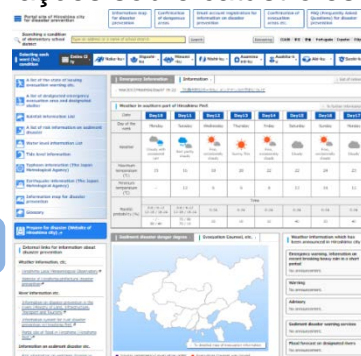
Portal site of Hiroshima city for disaster prevention

Information map for disaster prevention

Confirmation of dangerous areas

Email account registration for information on disaster prevention

Confirmation of evacuation areas

FAQ (Frequently Asked Questions) for disaster prevention

Searching a condition of elementary school district

Search

Emergency Information | Information

Weather in southern part of Hiroshima Pref.

| Date | Day13 | Day11 | Day12 | Day13 | Day14 | Day15 | Day16 | Day17 |
|---|---|---|---|---|---|---|---|---|
| Day of the week | Tuesday | Sunday | Wednesday | Thursday | Friday | Saturday | Sunday | Monday |
| Weather | Cloudy | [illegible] | Sunny | Sunny | Sunny | Sunny | Sunny | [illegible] |
| Maximum temperature (°C) | 13 | 13 | 15 | 20 | 22 | 22 | 23 | 21 |
| Minimum temperature (°C) | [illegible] | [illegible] | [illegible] | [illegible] | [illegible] | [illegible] | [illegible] | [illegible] |
| Rainfall probability (%) | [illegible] | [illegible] | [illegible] | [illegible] | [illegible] | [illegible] | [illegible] | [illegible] |

A list of the states of issuing evacuation warning etc.

A list of designated emergency evacuation sites and designated shelter

Rainfall information List

A list of risk information on sediment disaster

Water level information List

Tide level information

Typhoon information (The Japan Meteorological Agency)

Earthquake information (The Japan Meteorological Agency)

Information maps for disaster prevention

Glossary

Prepare for disaster (Website of Hiroshima city)

Sediment disaster danger degree | Evacuation Counsel, etc.

Weather information which has been announced in Hiroshima city

Emergency warning, information on record-breaking heavy rain in a short period
No announcement.

Warning
No announcement.

Advisory
No announcement.

Sediment disaster warning services
No announcement.

Flood forecast on designated rivers
No announcement.

Linked links for information about disaster prevention

Weather information, etc.

Local information etc.

Information on sediment disaster etc.